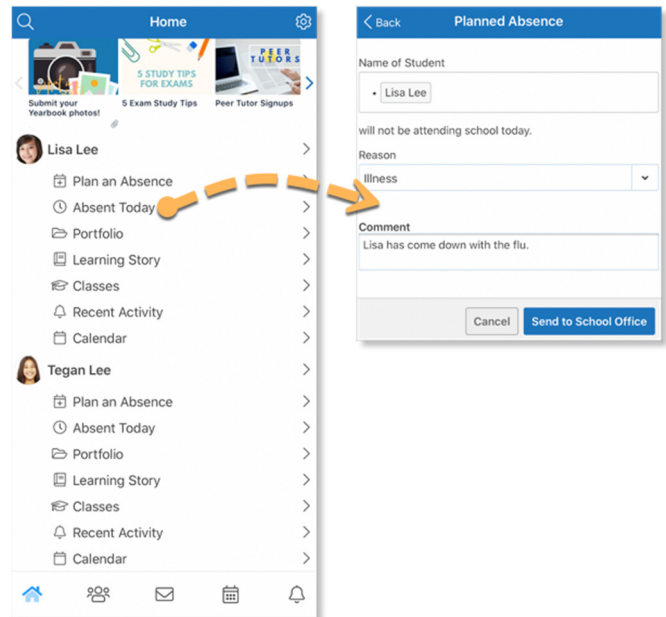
Home

5 STUDY TIPS FOR EXAMS

PEER TUTORS

Submit your Yearbook photos!

5 Exam Study Tips

Peer Tutor Signups

Lisa Lee

Plan an Absence

Absent Today

Portfolio

Learning Story

Classes

Recent Activity

Calendar

Tegan Lee

Plan an Absence

Absent Today

Portfolio

Learning Story

Classes

Recent Activity

Calendar

Back

Planned Absence

Name of Student

Lisa Lee

will not be attending school today.

Reason

Illness

Comment

Lisa has come down with the flu.

Cancel

Send to School Office